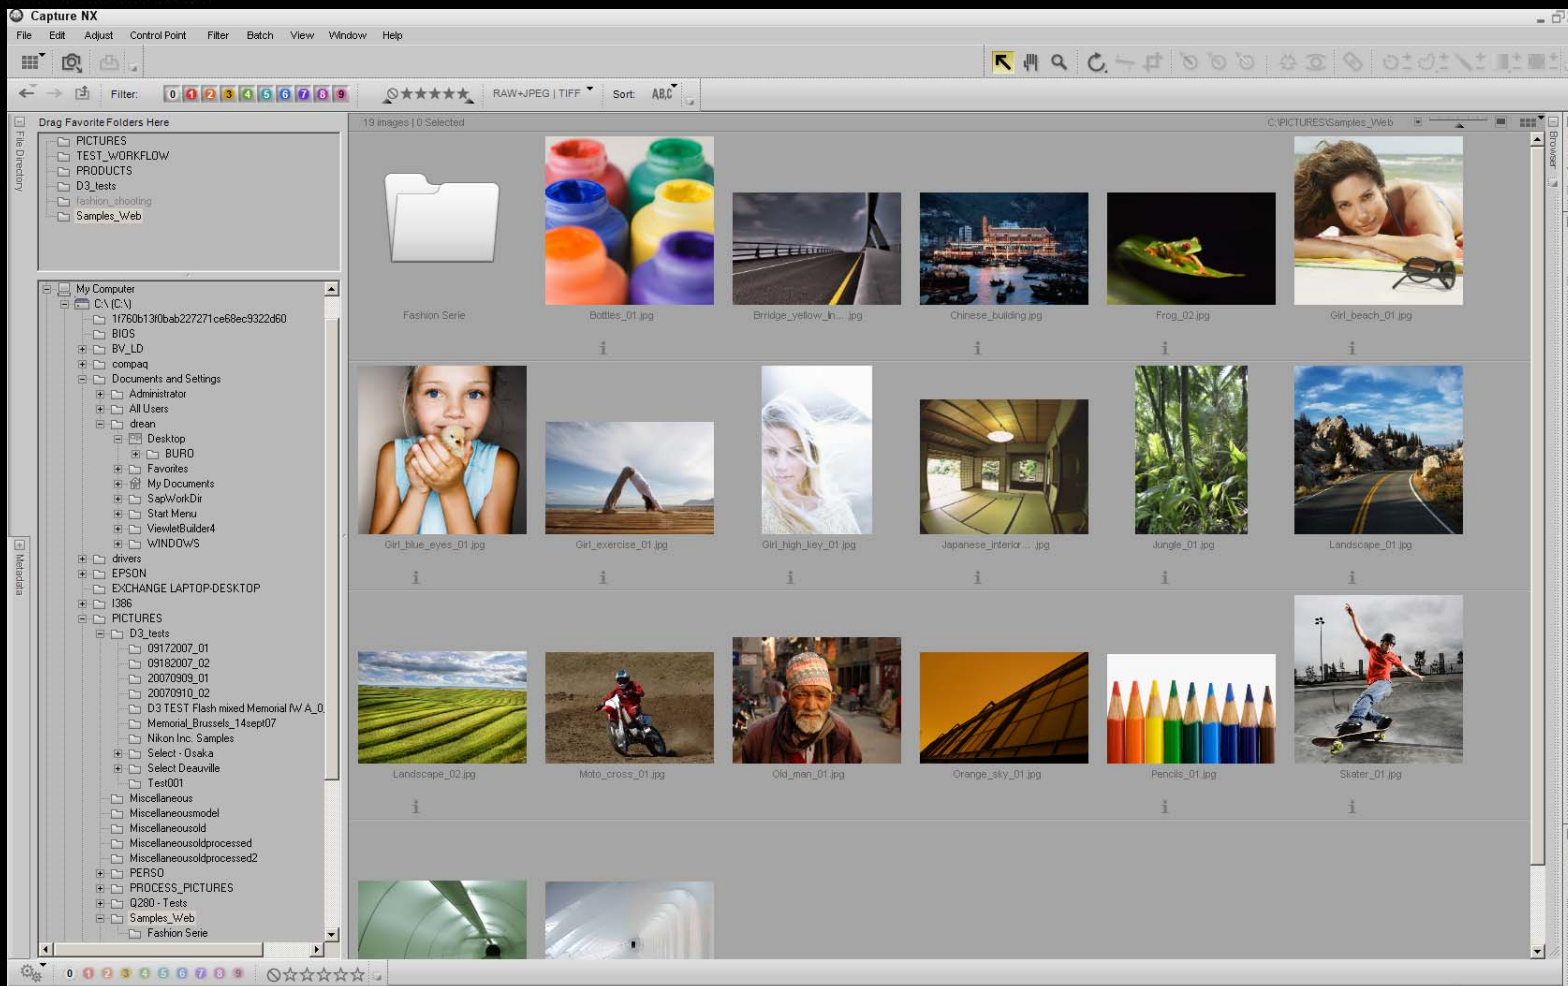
Capture NX

File Edit Adjust Control Point Filter Batch View Window Help

Filter: 0 1 2 3 4 5 6 7 8 9

RAW+JPEG | TIFF

Sort: ABC

File Directory

Drag Favorite Folders Here

PICTURES
TEST_WORKFLOW
PRODUCTS
D3_tests
fashion_shooting
Samples_Web

My Computer
C:\ (C:\)
1f760b13f0bab227271ce68ec9322d60
BIOS
BV_LD
compaq
Documents and Settings
Administrator
All Users
dream
Desktop
BURO
Favorites
My Documents
SapWorkDir
Start Menu
ViewletBuilder4
WINDOWS
drivers
EPSON
EXCHANGE LAPTOP-DESKTOP
I386
PICTURES
D3_tests
09172007_01
09182007_02
20070909_01
20070910_02
D3 TEST Flash mixed Memorial fW A_0
Memorial_Brussels_14sept07
Nikon Inc. Samples
Select - Osaka
Select Deauville
Test001
Miscellaneous
Miscellaneousmodel
Miscellaneousold
Miscellaneousoldprocessed
Miscellaneousoldprocessed2
PERSO
PROCESS_PICTURES
Q280 - Tests
Samples_Web
Fashion Serie

Metadata

19 images | 0 Selected

C:\PICTURES\Samples_Web

Browser

Fashion Serie
Bottles_01.jpg
Brridge_yellow_li....jpg
Chinese_building.jpg
Frog_02.jpg
Girl_beach_01.jpg
Girl_blue_eyes_01.jpg
Girl_exercise_01.jpg
Girl_high_key_01.jpg
Japanese_interior....jpg
Jungle_01.jpg
Landscape_01.jpg
Landscape_02.jpg
Moto_cross_01.jpg
Old_man_01.jpg
Orange_sky_01.jpg
Pencils_01.jpg
Skater_01.jpg

0 1 2 3 4 5 6 7 8 9